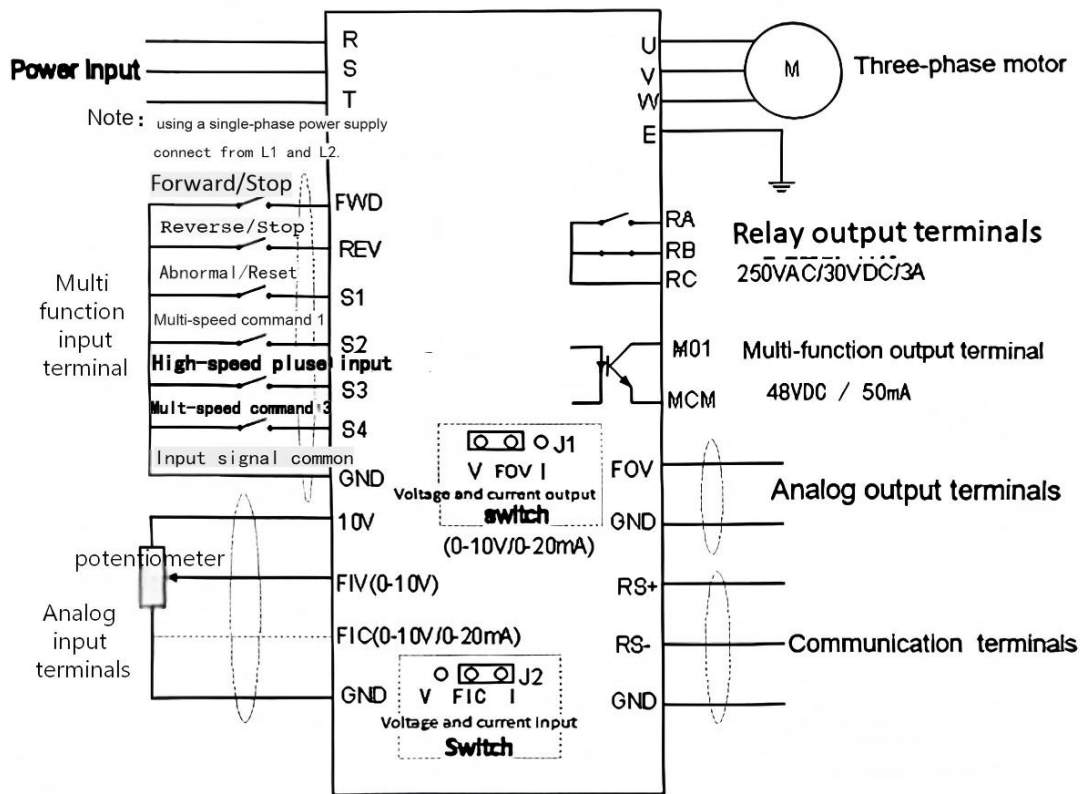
Power Input
R
S
T
Note: using a single-phase power supply connect from L1 and L2.
U
V
W
E
M
Three-phase motor

Forward/Stop
FWD
Reverse/Stop
REV
Abnormal/Reset
S1
Multi-speed command 1
S2
High-speed pluse input
S3
Mult-speed command 3
S4
Input signal common
GND
Multi function input terminal

RA
RB
RC
Relay output terminals
250VAC/30VDC/3A

M01
MCM
Multi-function output terminal
48VDC / 50mA

J1
V FOV I
Voltage and current output switch
(0-10V/0-20mA)
FOV
GND
Analog output terminals

10V
potentiometer
FIV(0-10V)
FIC(0-10V/0-20mA)
GND
Analog input terminals

RS+
RS-
GND
Communication terminals

J2
V FIC I
Voltage and current input Switch